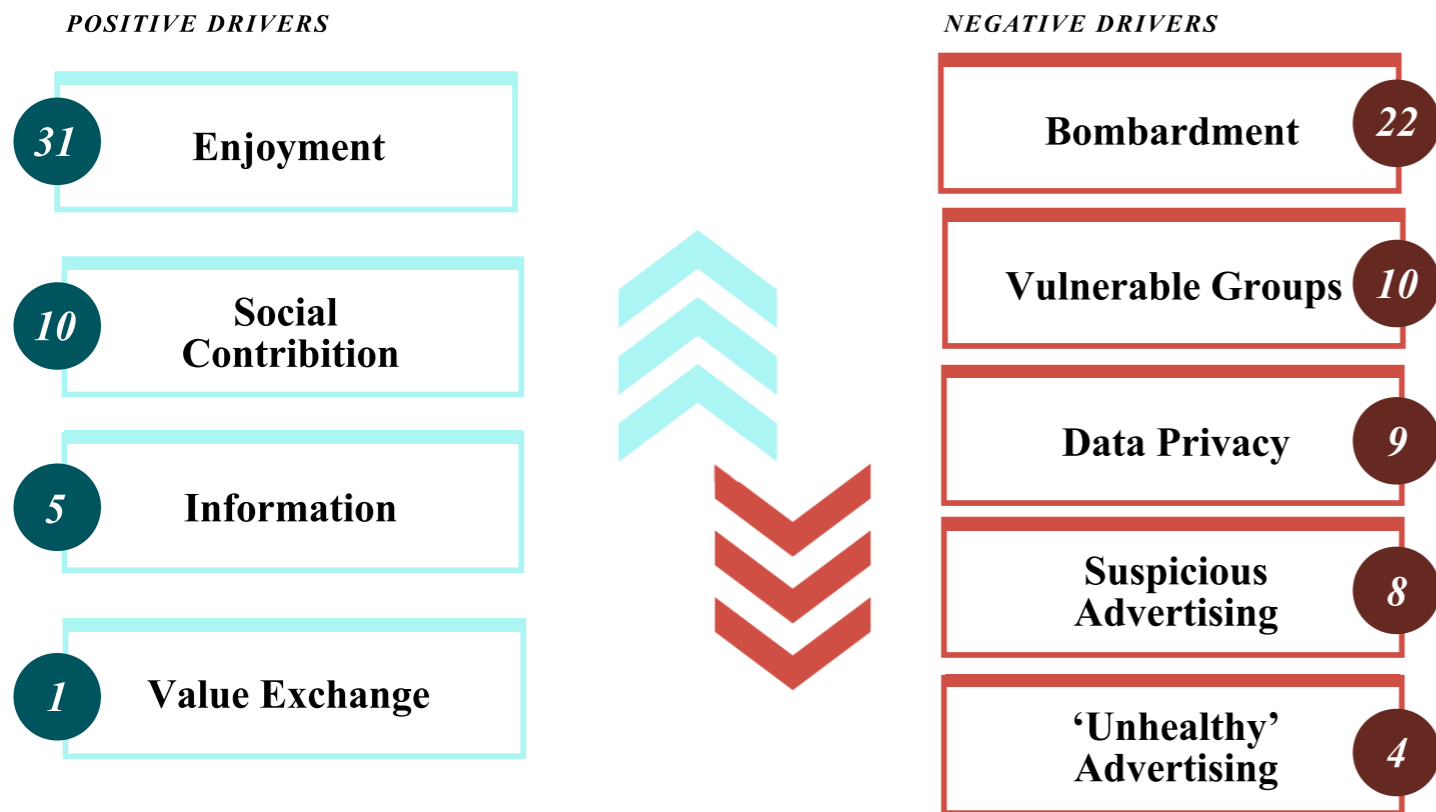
POSITIVE DRIVERS

31 Enjoyment

10 Social Contribition

5 Information

1 Value Exchange

NEGATIVE DRIVERS

Bombardment 22

Vulnerable Groups 10

Data Privacy 9

Suspicious Advertising 8

'Unhealthy' Advertising 4